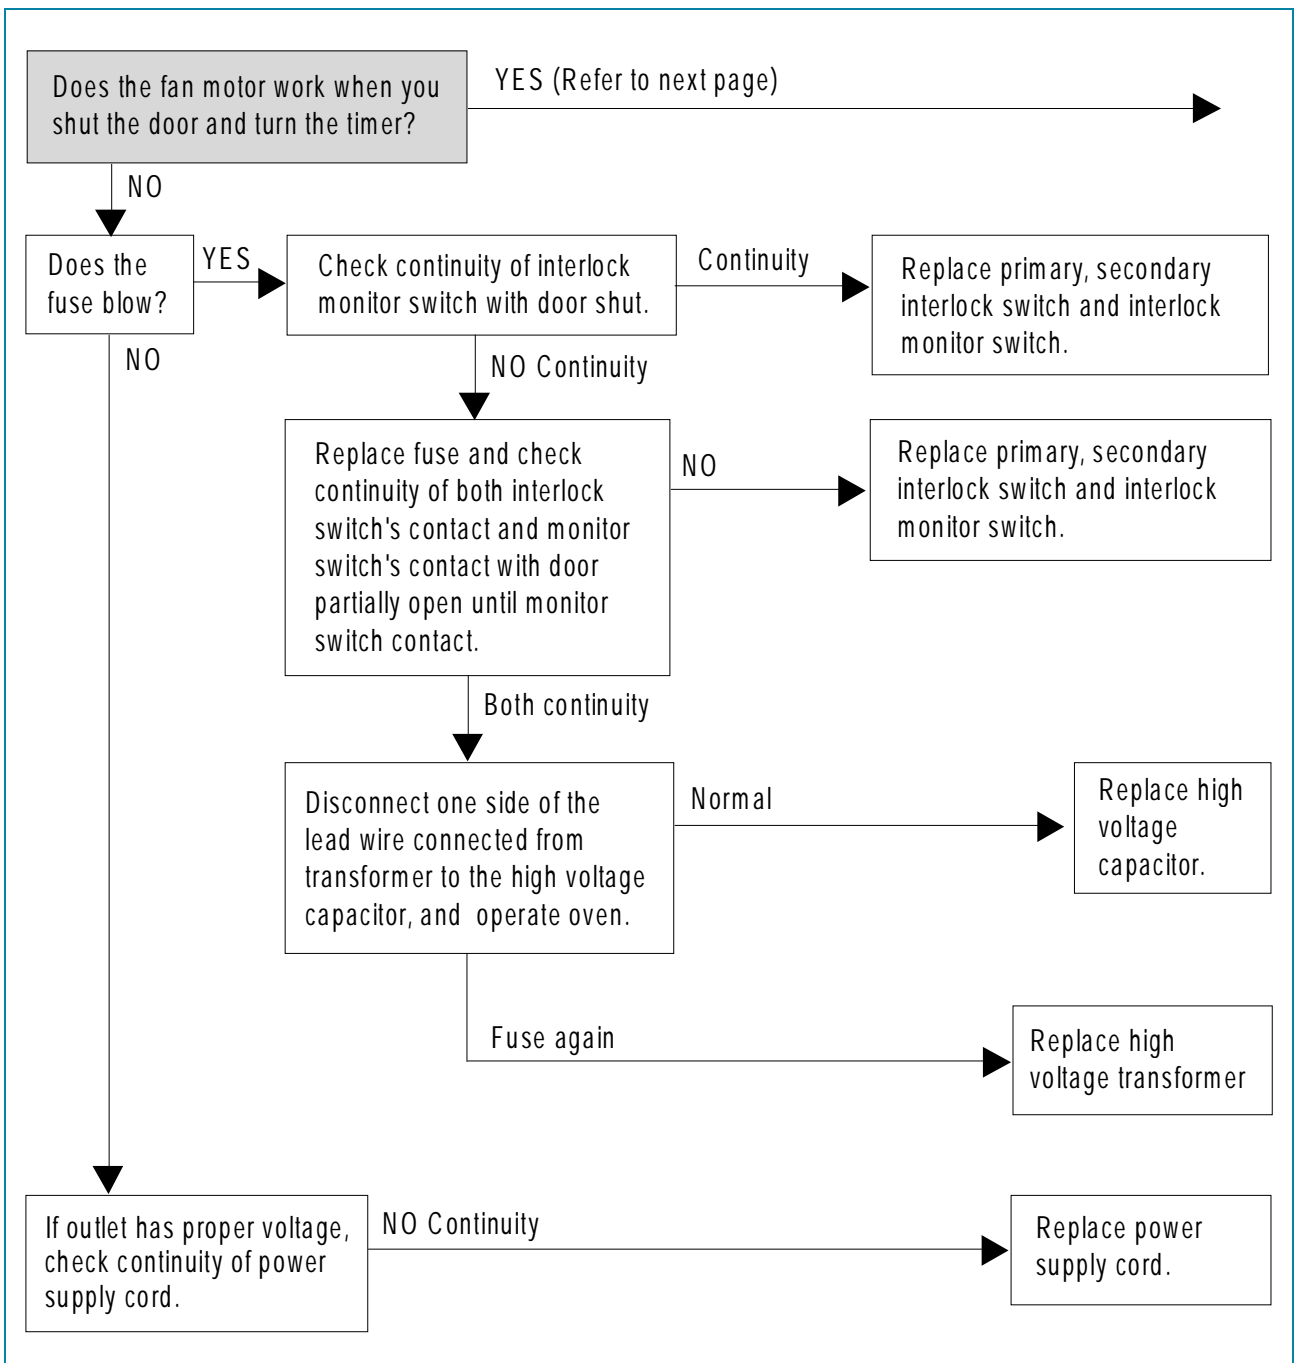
Does the fan motor work when you shut the door and turn the timer?

YES (Refer to next page)

NO

Does the fuse blow?

YES

Check continuity of interlock monitor switch with door shut.

Continuity

Replace primary, secondary interlock switch and interlock monitor switch.

NO

NO Continuity

Replace fuse and check continuity of both interlock switch's contact and monitor switch's contact with door partially open until monitor switch contact.

NO

Replace primary, secondary interlock switch and interlock monitor switch.

Both continuity

Disconnect one side of the lead wire connected from transformer to the high voltage capacitor, and operate oven.

Normal

Replace high voltage capacitor.

Fuse again

Replace high voltage transformer

If outlet has proper voltage, check continuity of power supply cord.

NO Continuity

Replace power supply cord.